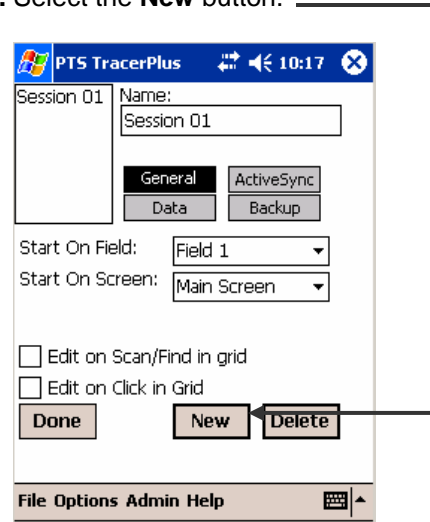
. Select the **New** button.

PTS TracerPlus 10:17

Session 01

Name:

Session 01

General

ActiveSync

Data

Backup

Start On Field: Field 1

Start On Screen: Main Screen

Edit on Scan/Find in grid

Edit on Click in Grid

Done

New

Delete

File Options Admin Help